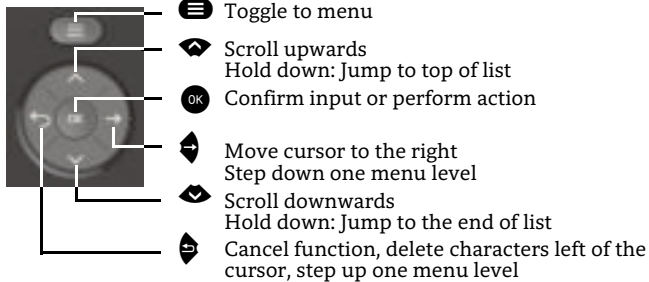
Toggle to menu

Scroll upwards
Hold down: Jump to top of list

OK Confirm input or perform action

Move cursor to the right
Step down one menu level

Scroll downwards
Hold down: Jump to the end of list

Cancel function, delete characters left of the cursor, step up one menu level